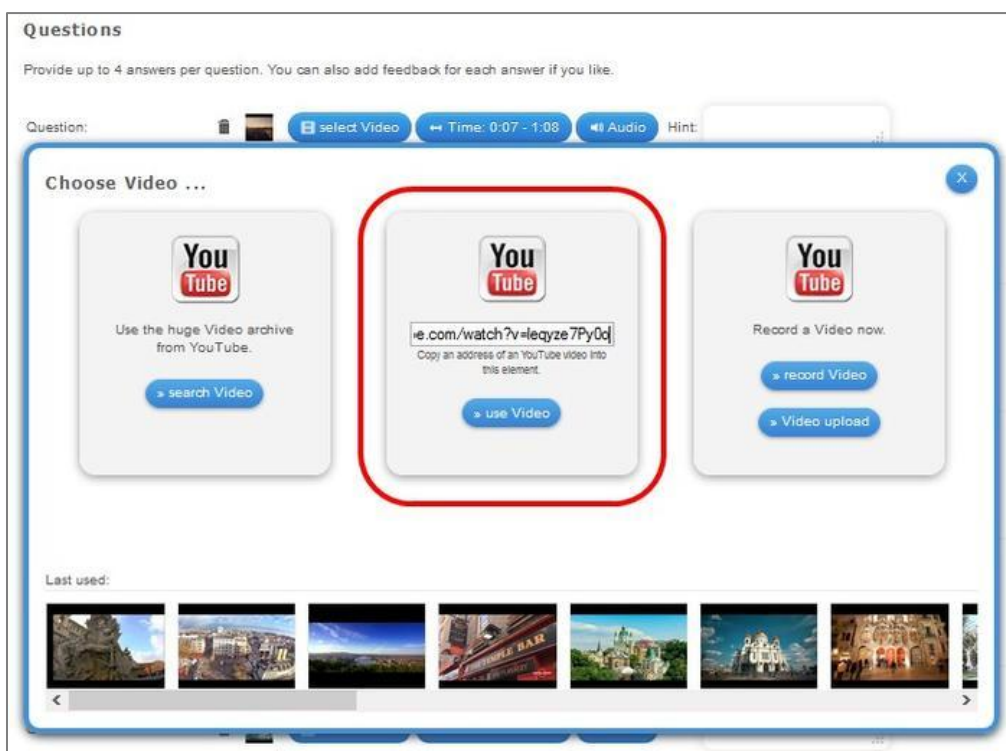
Questions

Provide up to 4 answers per question. You can also add feedback for each answer if you like.

Question: select Video ↔ Time: 0:07 - 1:08 Audio Hint:

Choose Video ...

X

You Tube

Use the huge Video archive from YouTube.

» search Video

You Tube

e.com/watch?v=leqyze7Py0c

Copy an address of an YouTube video into this element.

» use Video

You Tube

Record a Video now.

» record Video

» Video upload

Last used:

THE TEMPLE BAR

<

>